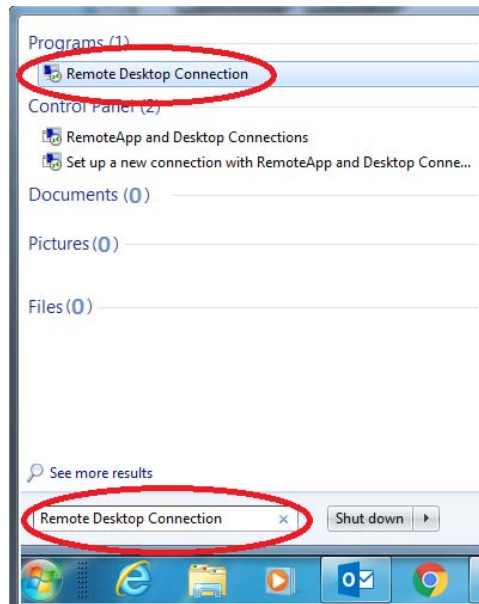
Programs (1)

Remote Desktop Connection

Control Panel (2)

RemoteApp and Desktop Connections

Set up a new connection with RemoteApp and Desktop Conne...

Documents (0)

Pictures (0)

Files (0)

See more results

Remote Desktop Connection ×

Shut down ▸